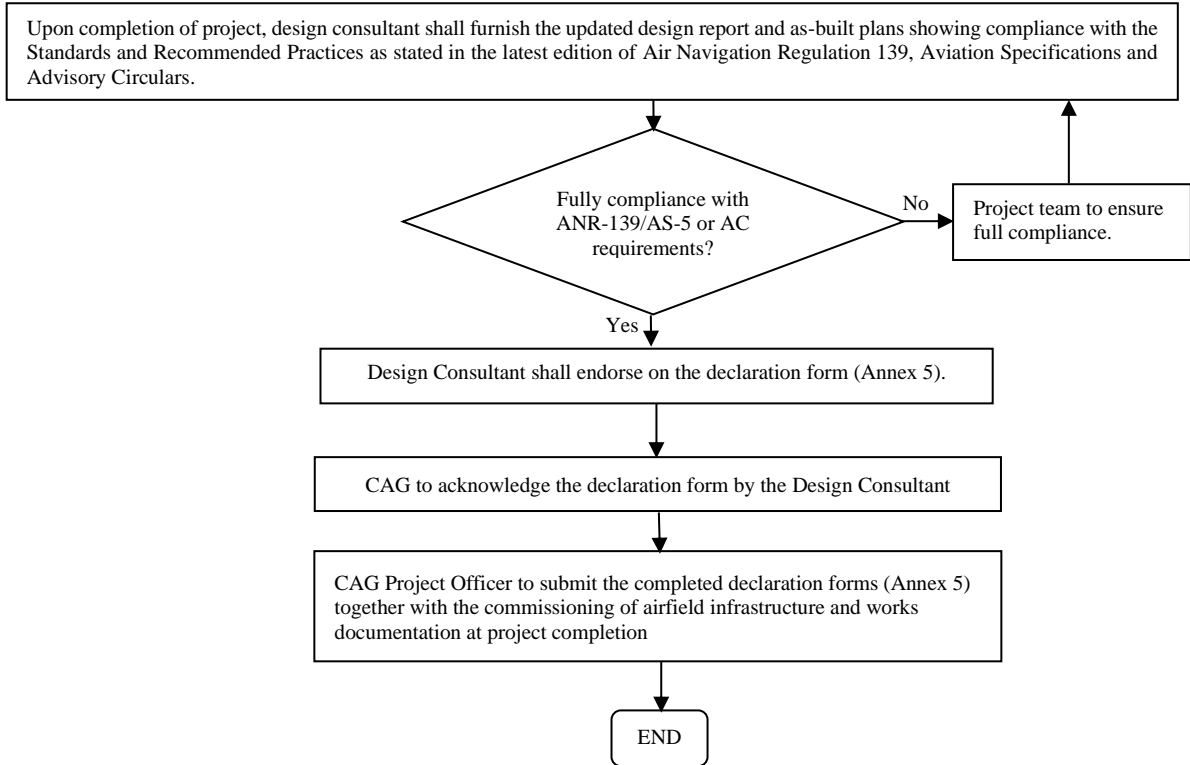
Upon completion of project, design consultant shall furnish the updated design report and as-built plans showing compliance with the Standards and Recommended Practices as stated in the latest edition of Air Navigation Regulation 139, Aviation Specifications and Advisory Circulars.

Fully compliance with ANR-139/AS-5 or AC requirements?

No

Project team to ensure full compliance.

Yes

Design Consultant shall endorse on the declaration form (Annex 5).

CAG to acknowledge the declaration form by the Design Consultant

CAG Project Officer to submit the completed declaration forms (Annex 5) together with the commissioning of airfield infrastructure and works documentation at project completion

END